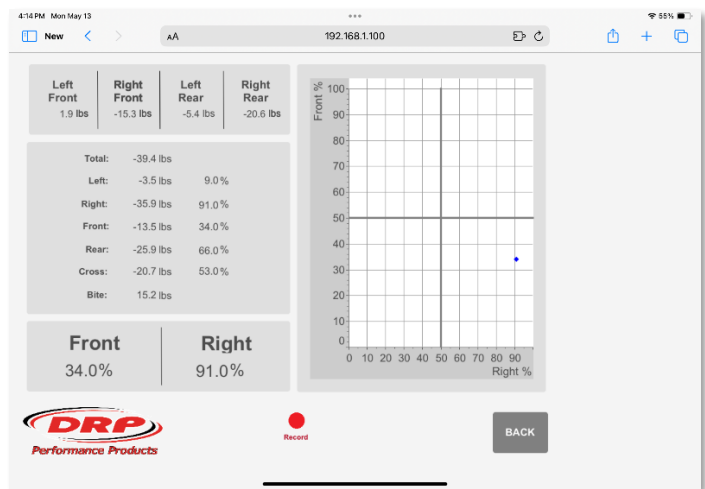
4:14 PM Mon May 13
55%
New
AA 192.168.1.100

| Left Front | Right Front | Left Rear | Right Rear |
|---|---|---|---|
| 1.9 lbs | -15.3 lbs | -5.4 lbs | -20.6 lbs |

| | | |
|---|---|---|
| Total: | -39.4 lbs | |
| Left: | -3.5 lbs | 9.0 % |
| Right: | -35.9 lbs | 91.0 % |
| Front: | -13.5 lbs | 34.0 % |
| Rear: | -25.9 lbs | 66.0 % |
| Cross: | -20.7 lbs | 53.0 % |
| Bite: | 15.2 lbs | |

| Front | Right |
|---|---|
| 34.0% | 91.0% |

Front %
100
90
80
70
60
50
40
30
20
10
0
0 10 20 30 40 50 60 70 80 90
Right %

DRP
Performance Products

Record

BACK